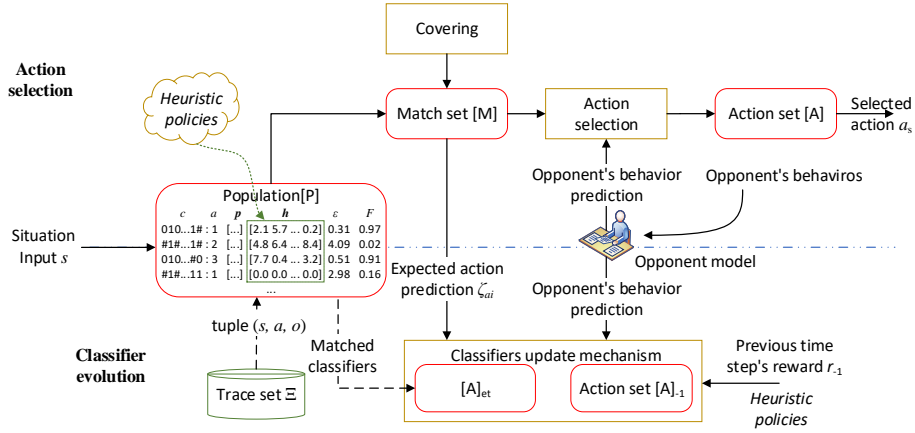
Action selection

Heuristic policies

Covering

Match set [M]

Action selection

Action set [A]

Selected action $a_s$

Opponent's behavior prediction

Opponent's behaviros

Situation Input $s$

Population[P]

| $c$ | $a$ | $p$ | $h$ | $\varepsilon$ | $F$ |
|---|---|---|---|---|---|
| 010...1# | : 1 | [...] | [2.1 5.7 ... 0.2] | 0.31 | 0.97 |
| #1#...# | : 2 | [...] | [4.8 6.4 ... 8.4] | 4.09 | 0.02 |
| 010...#0 | : 3 | [...] | [7.7 0.4 ... 3.2] | 0.51 | 0.91 |
| #1#...11 | : 1 | [...] | [0.0 0.0 ... 0.0] | 2.98 | 0.16 |

...

Expected action prediction $\zeta_{ai}$

Opponent model

Opponent's behavior prediction

tuple $(s, a, o)$

Classifier evolution

Matched classifiers

Trace set $\Xi$

Classifiers update mechanism

$[A]_{et}$

Action set $[A]_{-1}$

Previous time step's reward $r_{-1}$

Heuristic policies